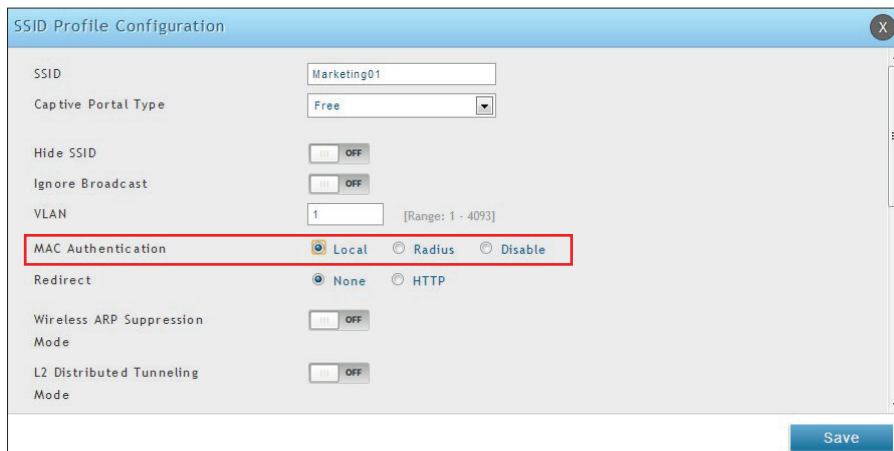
SSID Profile Configuration

X

SSID | Marketing01

Captive Portal Type | Free

Hide SSID | OFF

Ignore Broadcast | OFF

VLAN | 1 [Range: 1 - 4093]

MAC Authentication | Local Radius Disable

Redirect | None HTTP

Wireless ARP Suppression Mode | OFF

L2 Distributed Tunneling Mode | OFF

Save